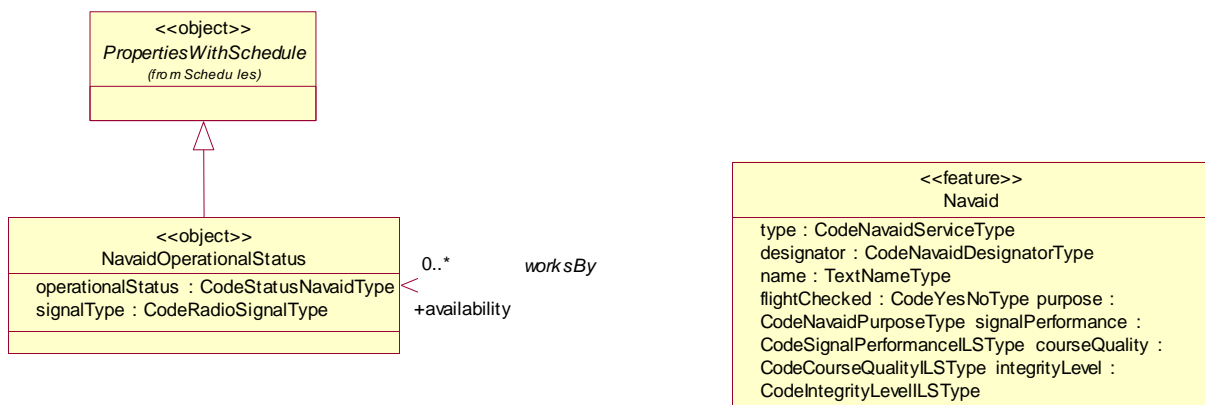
<<object>>
PropertiesWithSchedule
(from Schedules)

<<object>>
NavaidOperationalStatus

operationalStatus : CodeStatusNavaidType
signalType : CodeRadioSignalType

0..*

worksBy

+availability

<<feature>>
Navaid

type : CodeNavaidServiceType
designator : CodeNavaidDesignatorType
name : TextNameType
flightChecked : CodeYesNoType purpose : CodeNavaidPurposeType signalPerformance : CodeSignalPerformanceILSType courseQuality : CodeCourseQualityILSType integrityLevel : CodeIntegrityLevelILSType